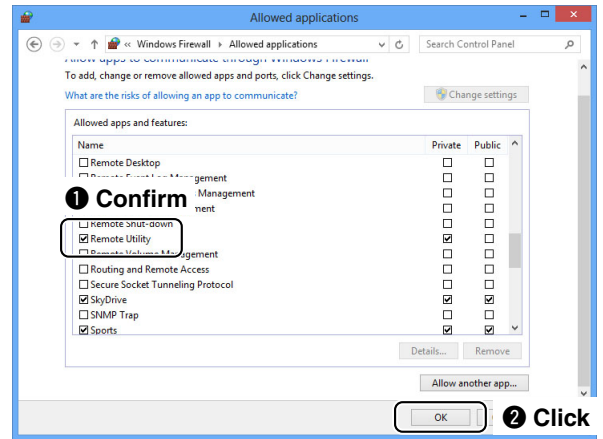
Allowed applications

« Windows Firewall › Allowed applications

Search Control Panel

Allow apps to communicate through Windows Firewall

To add, change or remove allowed apps and ports, click Change settings.

What are the risks of allowing an app to communicate?

Change settings

Allowed apps and features:

| Name | Private | Public |
|---|---|---|
| ☐ Remote Desktop | ☐ | ☐ |
| ☐ Remote Event Log Management | ☐ | ☐ |
| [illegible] Management | ☐ | ☐ |
| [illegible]ment | ☐ | ☐ |
| ☐ Remote Shut-down | ☐ | ☐ |
| ☑ Remote Utility | ☑ | ☐ |
| ☐ Remote Volume Management | ☐ | ☐ |
| ☐ Routing and Remote Access | ☐ | ☐ |
| ☐ Secure Socket Tunneling Protocol | ☐ | ☐ |
| ☑ SkyDrive | ☑ | ☑ |
| ☐ SNMP Trap | ☐ | ☐ |
| ☑ Sports | ☑ | ☑ |

❶ Confirm

Details... Remove

Allow another app...

OK

❷ Click